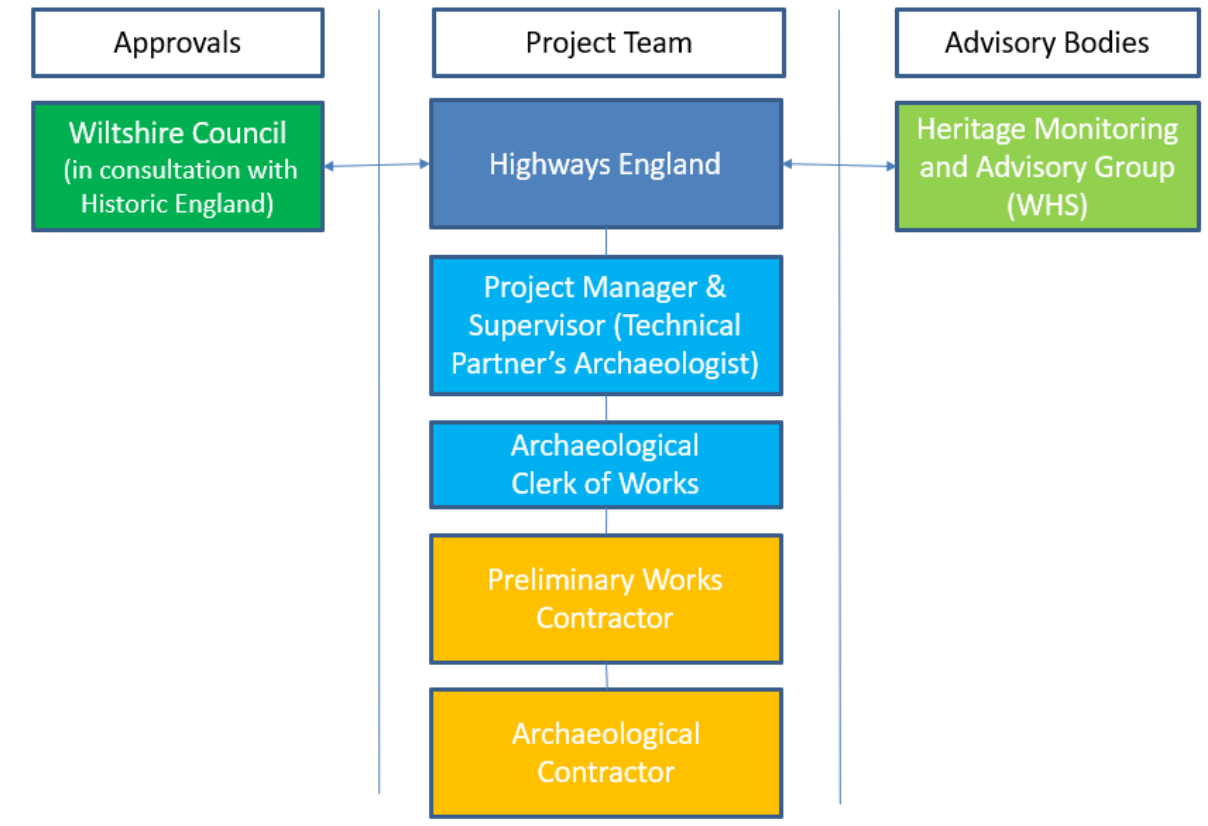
Approvals

Wiltshire Council (in consultation with Historic England)

Project Team

Highways England

Project Manager & Supervisor (Technical Partner's Archaeologist)

Archaeological Clerk of Works

Preliminary Works Contractor

Archaeological Contractor

Advisory Bodies

Heritage Monitoring and Advisory Group (WHS)